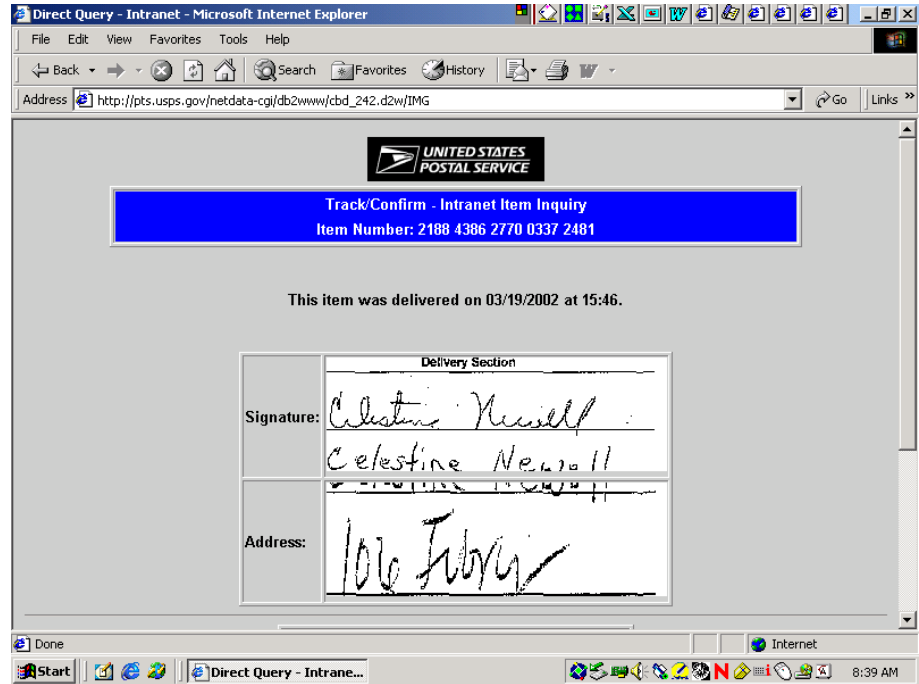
Direct Query - Intranet - Microsoft Internet Explorer

File Edit View Favorites Tools Help

Back Search Favorites History

Address http://pts.usps.gov/netdata-cgi/db2www/cbd_242.d2w/IMG Go Links

UNITED STATES POSTAL SERVICE

Track/Confirm - Intranet Item Inquiry
Item Number: 2188 4386 2770 0337 2481

This item was delivered on 03/19/2002 at 15:46.

| | Delivery Section |
|---|---|
| Signature: | Celestine Newell<br>Celestine Newell |
| Address: | 106 Ebony |

Done Internet

Start Direct Query - Intrane... 8:39 AM